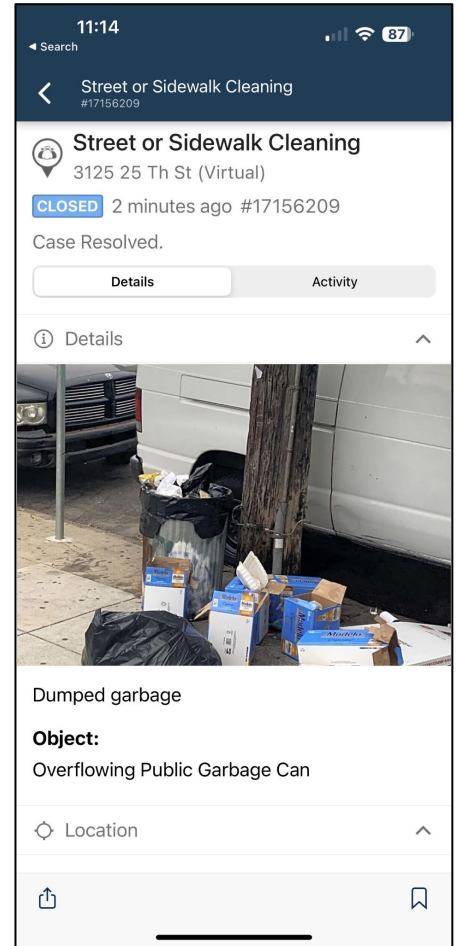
11:14
◂ Search
87

Street or Sidewalk Cleaning
#17156209

Street or Sidewalk Cleaning
3125 25 Th St (Virtual)

CLOSED 2 minutes ago #17156209

Case Resolved.

Details
Activity

Details

Dumped garbage

**Object:**
Overflowing Public Garbage Can

Location